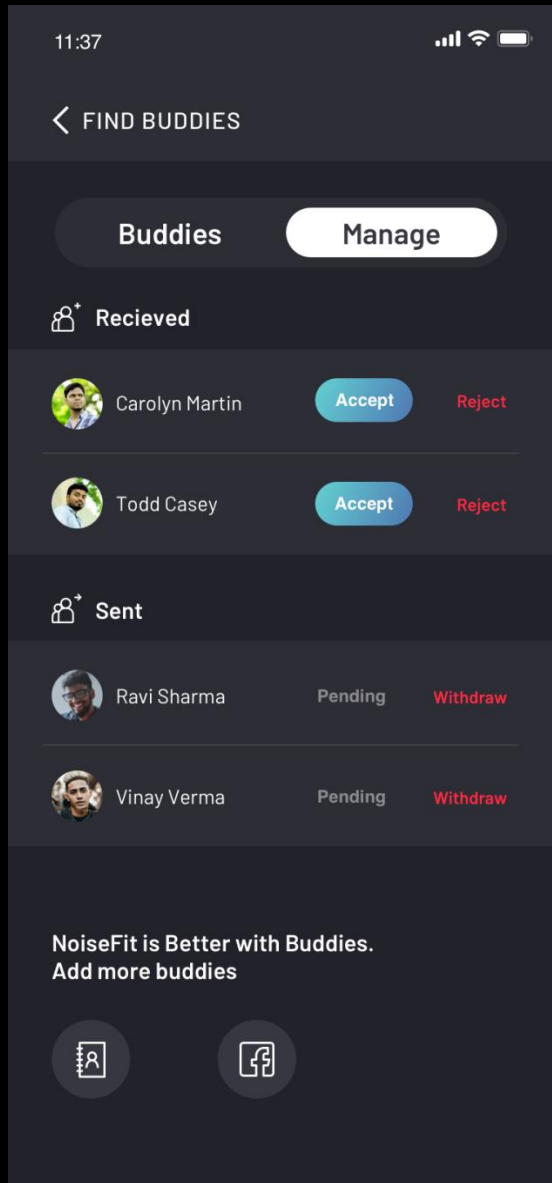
11:37

FIND BUDDIES

Buddies

Manage

Recieved

Carolyn Martin

Accept

Reject

Todd Casey

Accept

Reject

Sent

Ravi Sharma

Pending

Withdraw

Vinay Verma

Pending

Withdraw

NoiseFit is Better with Buddies.
Add more buddies